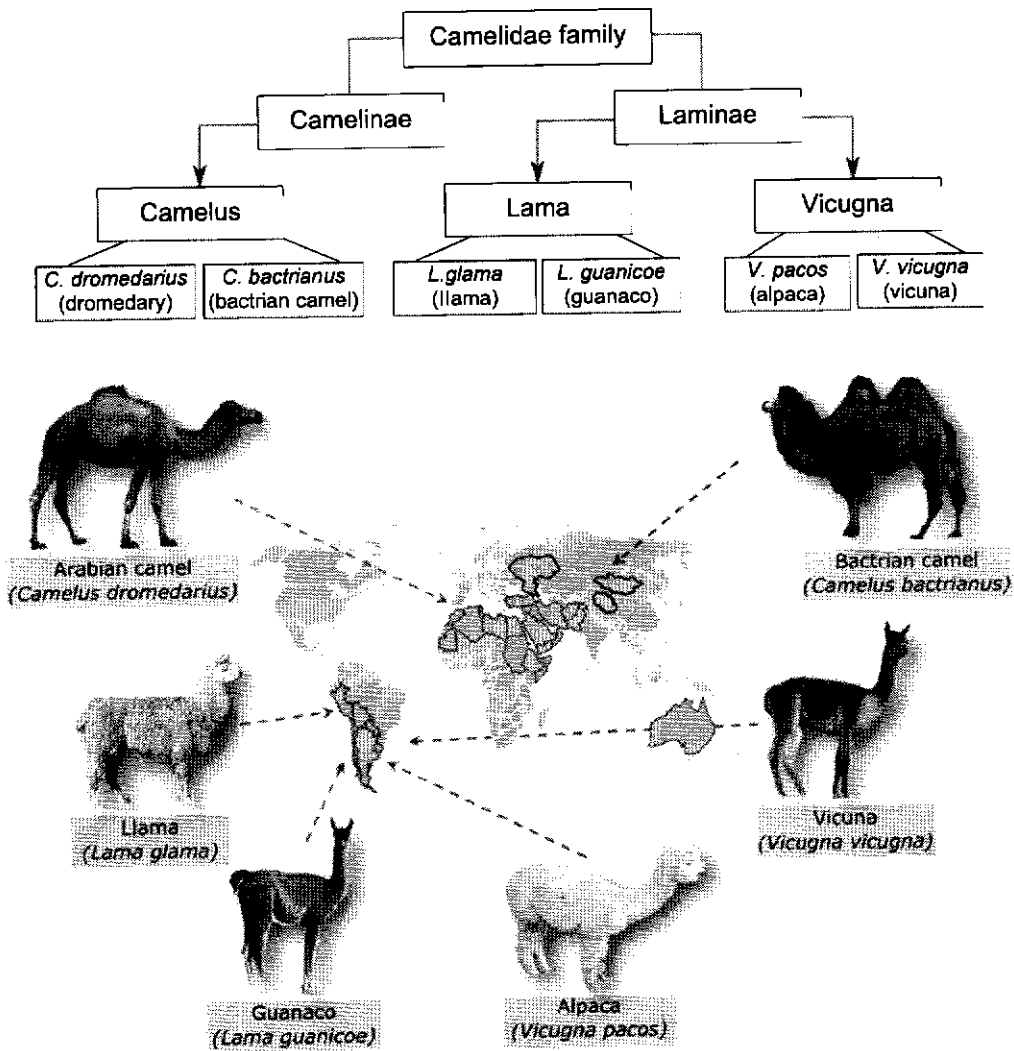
Camelidae family

Camelinae

Laminae

Camelus

Lama

Vicugna

C. dromedarius (dromedary)

C. bactrianus (bactrian camel)

L.glama (llama)

L. guanicoe (guanaco)

V. pacos (alpaca)

V. vicugna (vicuna)

Arabian camel (Camelus dromedarius)

Bactrian camel (Camelus bactrianus)

Llama (Lama glama)

Vicuna (Vicugna vicugna)

Guanaco (Lama guanicoe)

Alpaca (Vicugna pacos)